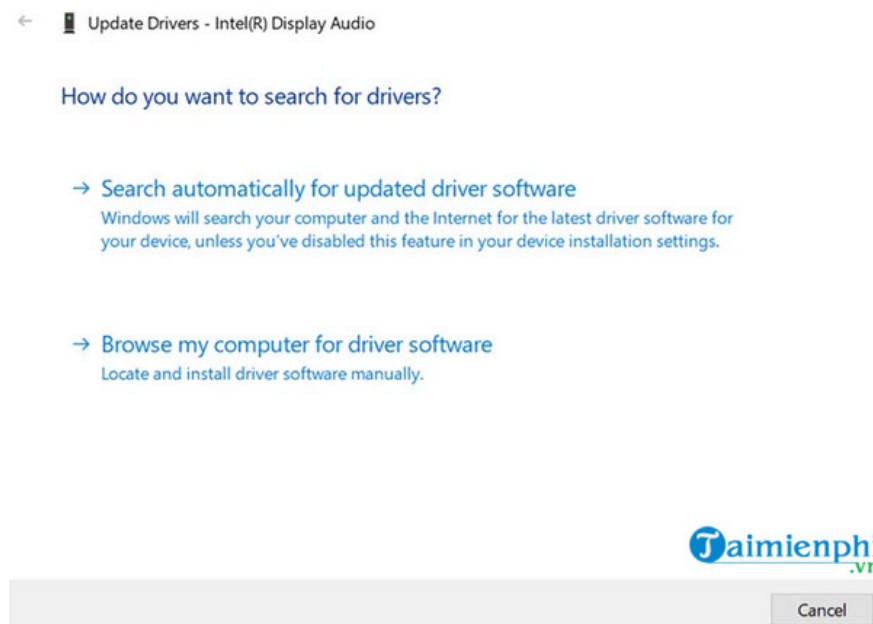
← Update Drivers - Intel(R) Display Audio

How do you want to search for drivers?

→ Search automatically for updated driver software
Windows will search your computer and the Internet for the latest driver software for your device, unless you've disabled this feature in your device installation settings.

→ Browse my computer for driver software
Locate and install driver software manually.

Taimienphi .vn

Cancel